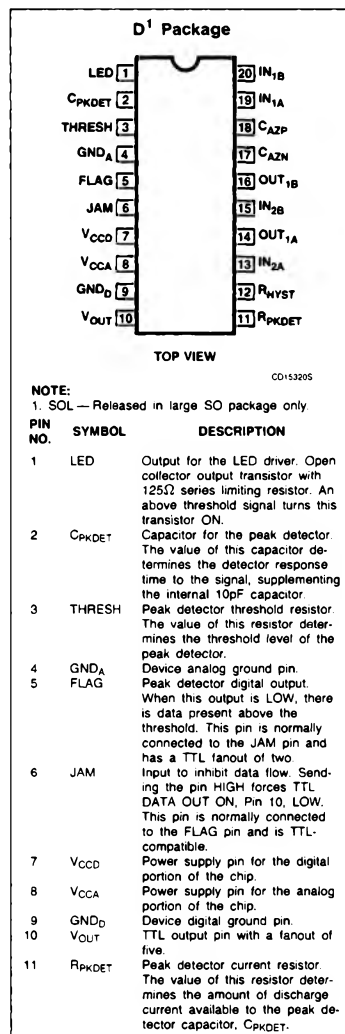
$D^1$ Package

| | | | |
|---|---|---|---|
| LED | 1 | 20 | $IN_{1B}$ |
| $C_{PKDET}$ | 2 | 19 | $IN_{1A}$ |
| THRESH | 3 | 18 | $C_{AZP}$ |
| $GND_A$ | 4 | 17 | $C_{AZN}$ |
| FLAG | 5 | 16 | $OUT_{1B}$ |
| JAM | 6 | 15 | $IN_{2B}$ |
| $V_{CCD}$ | 7 | 14 | $OUT_{1A}$ |
| $V_{CCA}$ | 8 | 13 | $IN_{2A}$ |
| $GND_D$ | 9 | 12 | $R_{HYST}$ |
| $V_{OUT}$ | 10 | 11 | $R_{PKDET}$ |

TOP VIEW

CD15320S

NOTE:
1. SOL — Released in large SO package only.

| PIN NO. | SYMBOL | DESCRIPTION |
|---|---|---|
| 1 | LED | Output for the LED driver. Open collector output transistor with 125Ω series limiting resistor. An above threshold signal turns this transistor ON. |
| 2 | $C_{PKDET}$ | Capacitor for the peak detector. The value of this capacitor determines the detector response time to the signal, supplementing the internal 10pF capacitor. |
| 3 | THRESH | Peak detector threshold resistor. The value of this resistor determines the threshold level of the peak detector. |
| 4 | $GND_A$ | Device analog ground pin. |
| 5 | FLAG | Peak detector digital output. When this output is LOW, there is data present above the threshold. This pin is normally connected to the JAM pin and has a TTL fanout of two. |
| 6 | JAM | Input to inhibit data flow. Sending the pin HIGH forces TTL DATA OUT ON, Pin 10, LOW. This pin is normally connected to the FLAG pin and is TTL-compatible. |
| 7 | $V_{CCD}$ | Power supply pin for the digital portion of the chip. |
| 8 | $V_{CCA}$ | Power supply pin for the analog portion of the chip. |
| 9 | $GND_D$ | Device digital ground pin. |
| 10 | $V_{OUT}$ | TTL output pin with a fanout of five. |
| 11 | $R_{PKDET}$ | Peak detector current resistor. The value of this resistor determines the amount of discharge current available to the peak detector capacitor, $C_{PKDET}$. |